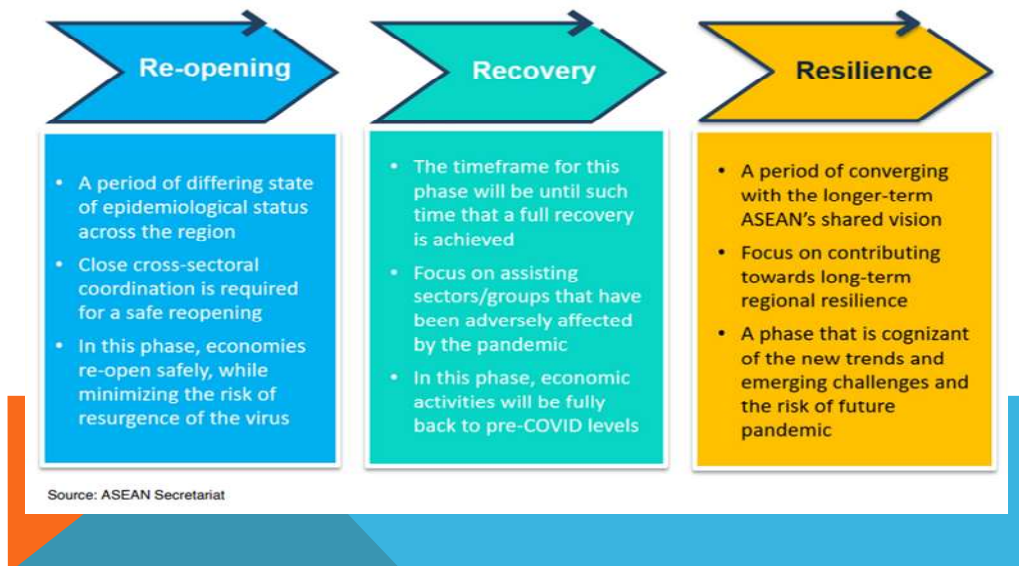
Re-opening

Recovery

Resilience

• A period of differing state of epidemiological status across the region
• Close cross-sectoral coordination is required for a safe reopening
• In this phase, economies re-open safely, while minimizing the risk of resurgence of the virus

• The timeframe for this phase will be until such time that a full recovery is achieved
• Focus on assisting sectors/groups that have been adversely affected by the pandemic
• In this phase, economic activities will be fully back to pre-COVID levels

• A period of converging with the longer-term ASEAN's shared vision
• Focus on contributing towards long-term regional resilience
• A phase that is cognizant of the new trends and emerging challenges and the risk of future pandemic

Source: ASEAN Secretariat